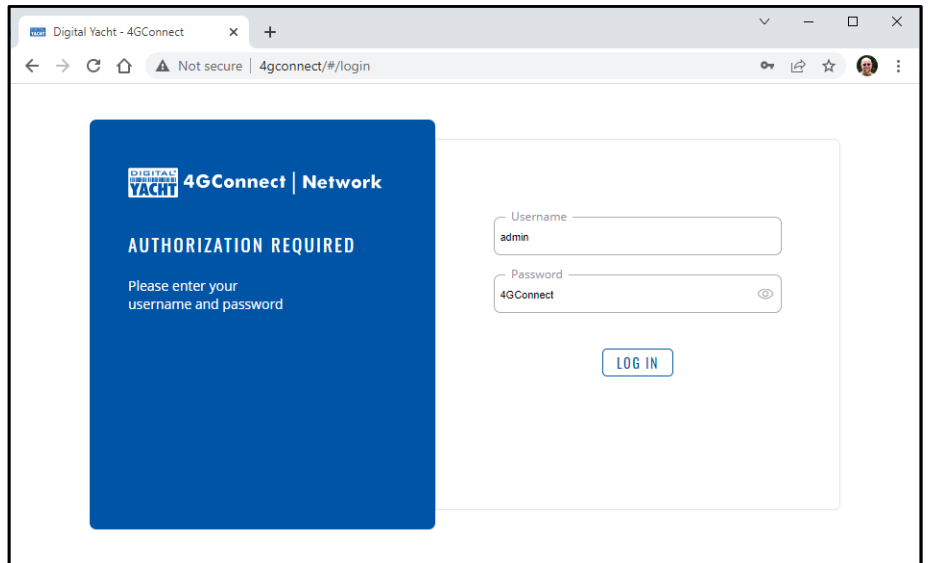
Digital Yacht - 4GConnect ×
+

Not secure | 4gconnect/#/login

DIGITAL YACHT 4GConnect | Network

AUTHORIZATION REQUIRED

Please enter your username and password

Username
admin

Password
4GConnect

LOG IN